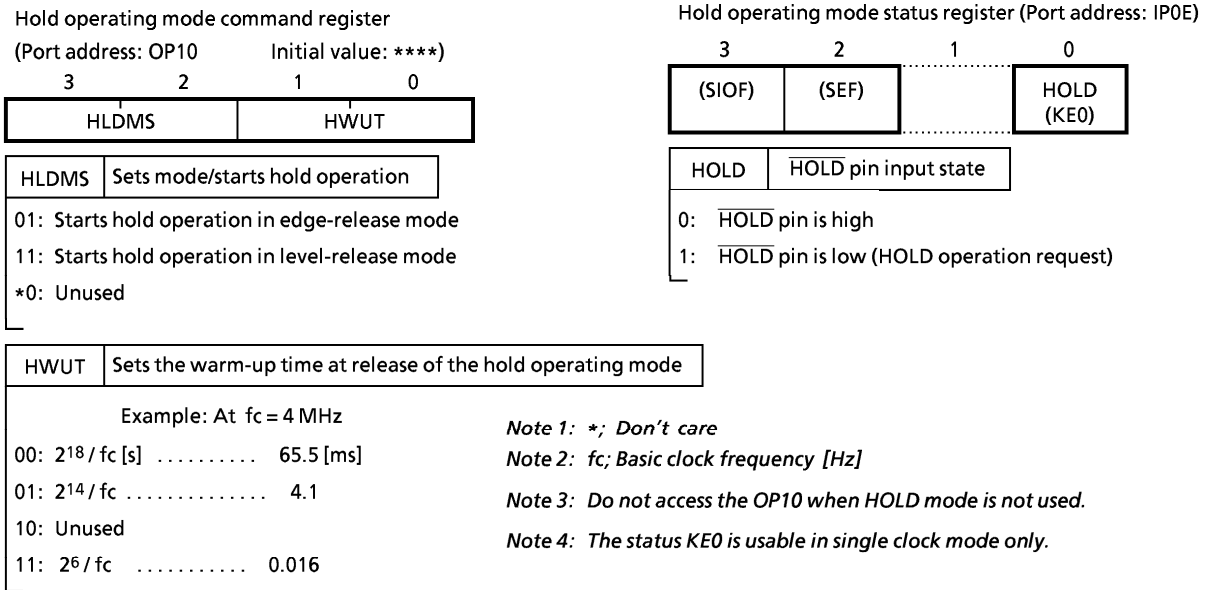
Hold operating mode command register
(Port address: OP10 Initial value: ****)

| 3 | 2 | 1 | 0 |
|---|---|---|---|
| HLDMS | | HWUT | |

| HLDMS | Sets mode/starts hold operation |
|---|---|

01: Starts hold operation in edge-release mode
11: Starts hold operation in level-release mode
*0: Unused

Hold operating mode status register (Port address: IP0E)

| 3 | 2 | 1 | 0 |
|---|---|---|---|
| (SIOF) | (SEF) | | HOLD (KE0) |

| HOLD | $\overline{HOLD}$ pin input state |
|---|---|

0: $\overline{HOLD}$ pin is high
1: $\overline{HOLD}$ pin is low (HOLD operation request)

| HWUT | Sets the warm-up time at release of the hold operating mode |
|---|---|

Example: At fc = 4 MHz
00: $2^{18}$ / fc [s] .......... 65.5 [ms]
01: $2^{14}$ / fc .............. 4.1
10: Unused
11: $2^{6}$ / fc ........... 0.016

Note 1: *; Don't care
Note 2: fc; Basic clock frequency [Hz]
Note 3: Do not access the OP10 when HOLD mode is not used.
Note 4: The status KE0 is usable in single clock mode only.